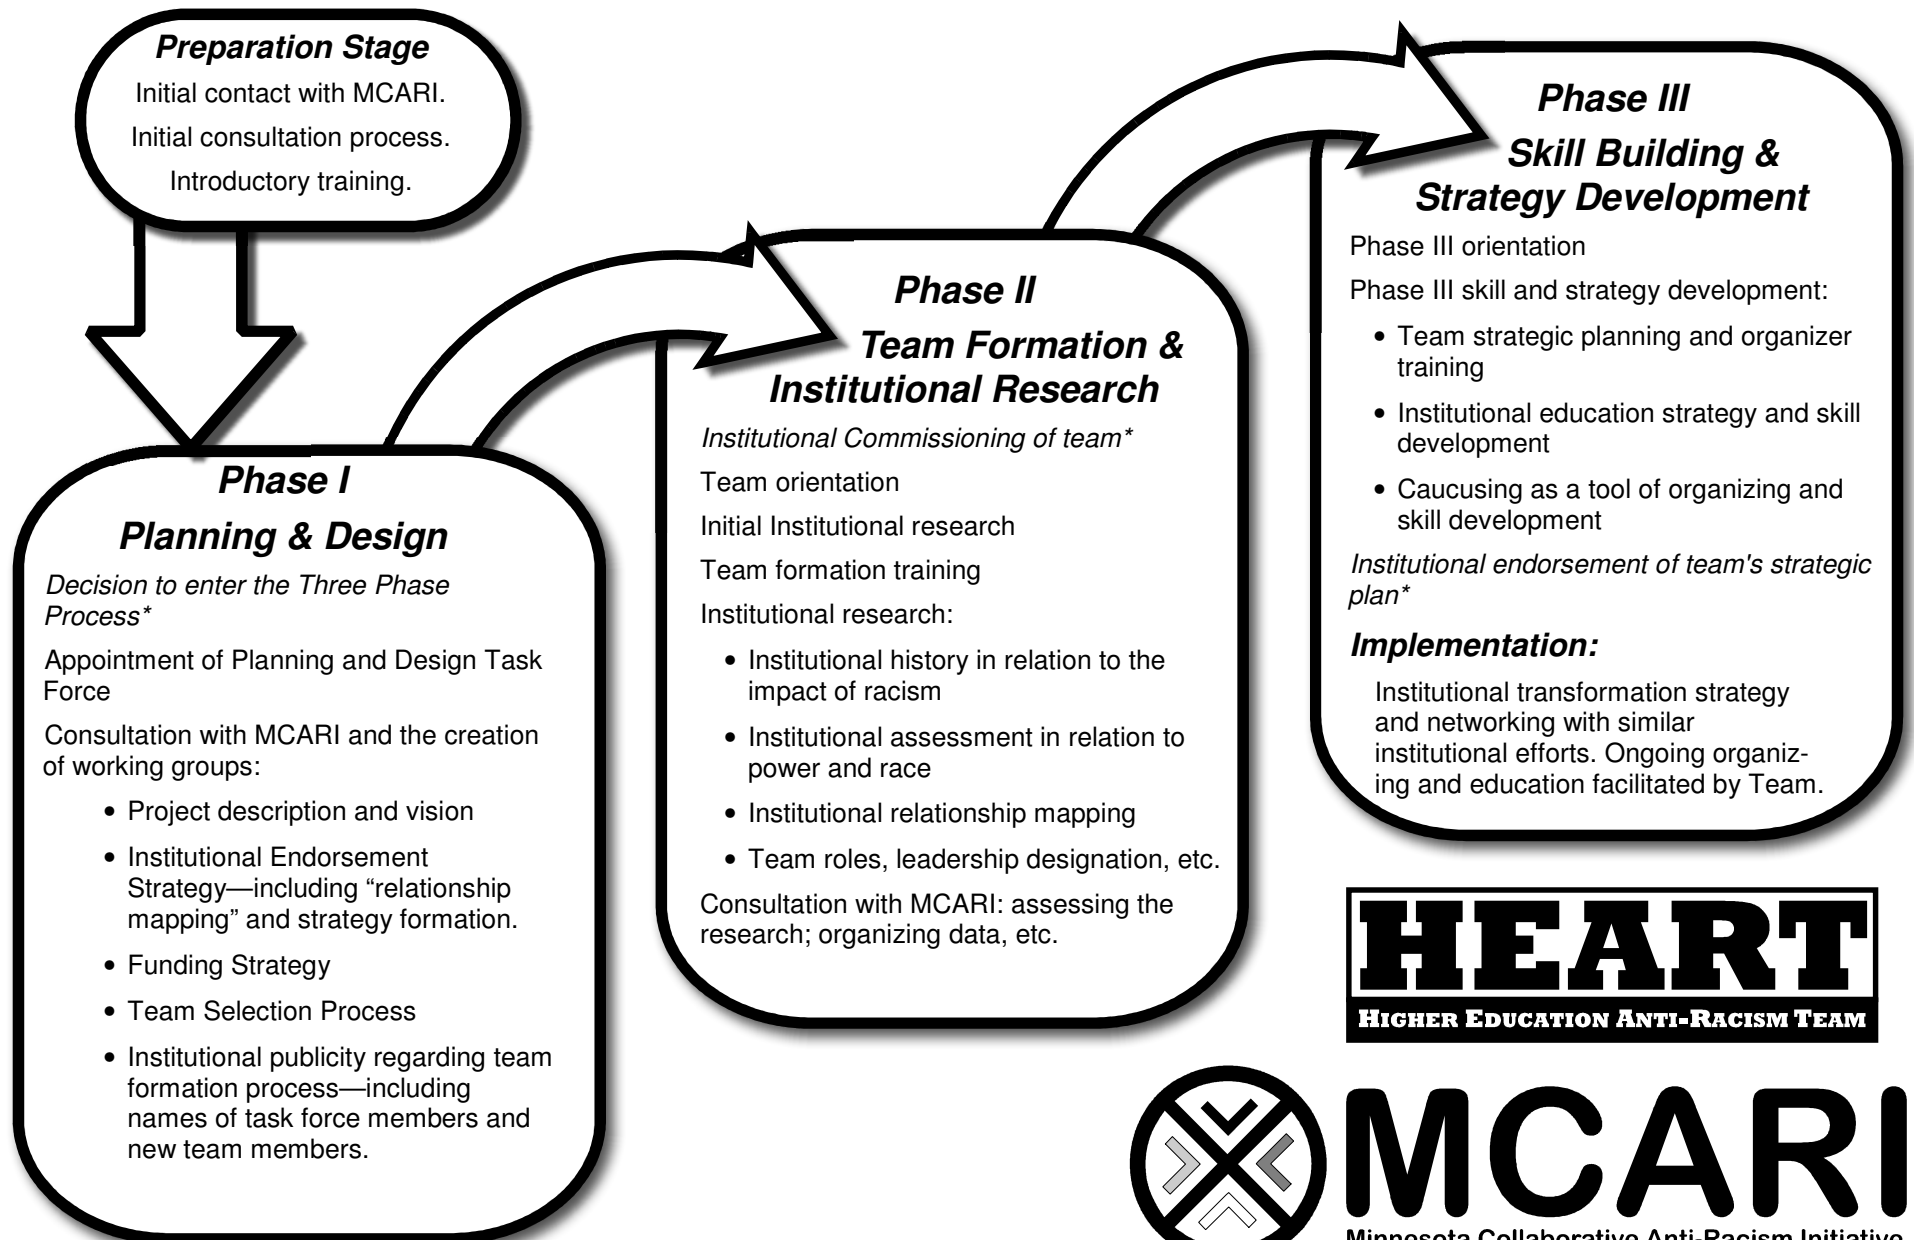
Preparation Stage
Initial contact with MCARI.
Initial consultation process.
Introductory training.

Phase I
Planning & Design
Decision to enter the Three Phase Process*

Appointment of Planning and Design Task Force

Consultation with MCARI and the creation of working groups:

- Project description and vision
- Institutional Endorsement Strategy—including “relationship mapping” and strategy formation.
- Funding Strategy
- Team Selection Process
- Institutional publicity regarding team formation process—including names of task force members and new team members.

Phase II
Team Formation & Institutional Research
Institutional Commissioning of team*

Team orientation

Initial Institutional research

Team formation training

Institutional research:

- Institutional history in relation to the impact of racism
- Institutional assessment in relation to power and race
- Institutional relationship mapping
- Team roles, leadership designation, etc.

Consultation with MCARI: assessing the research; organizing data, etc.

Phase III
Skill Building & Strategy Development
Phase III orientation

Phase III skill and strategy development:

- Team strategic planning and organizer training
- Institutional education strategy and skill development
- Caucusing as a tool of organizing and skill development

Institutional endorsement of team's strategic plan*

Implementation:
Institutional transformation strategy and networking with similar institutional efforts. Ongoing organizing and education facilitated by Team.

HEART
HIGHER EDUCATION ANTI-RACISM TEAM

MCARI
Minnesota Collaborative Anti-Racism Initiative